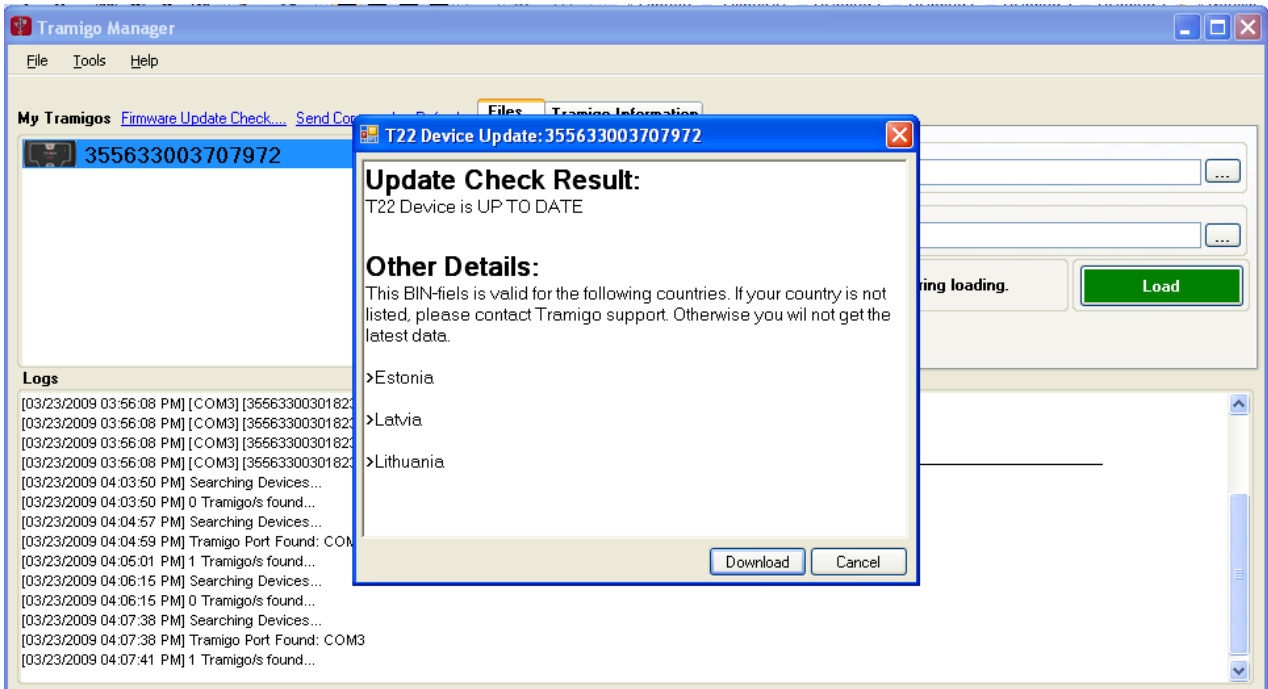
Tramigo Manager

File Tools Help

My Tramigos Firmware Update Check.... Send Co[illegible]

Files Tramigo Information

355633003707972

T22 Device Update:355633003707972

Update Check Result:
T22 Device is UP TO DATE

Other Details:
This BIN-fiels is valid for the following countries. If your country is not listed, please contact Tramigo support. Otherwise you wil not get the latest data.

>Estonia

>Latvia

>Lithuania

Download Cancel

...

...

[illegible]ring loading.

Load

Logs
[03/23/2009 03:56:08 PM] [COM3] [35563300301823
[03/23/2009 03:56:08 PM] [COM3] [35563300301823
[03/23/2009 03:56:08 PM] [COM3] [35563300301823
[03/23/2009 03:56:08 PM] [COM3] [35563300301823
[03/23/2009 04:03:50 PM] Searching Devices...
[03/23/2009 04:03:50 PM] 0 Tramigo/s found...
[03/23/2009 04:04:57 PM] Searching Devices...
[03/23/2009 04:04:59 PM] Tramigo Port Found: COM
[03/23/2009 04:05:01 PM] 1 Tramigo/s found...
[03/23/2009 04:06:15 PM] Searching Devices...
[03/23/2009 04:06:15 PM] 0 Tramigo/s found...
[03/23/2009 04:07:38 PM] Searching Devices...
[03/23/2009 04:07:38 PM] Tramigo Port Found: COM3
[03/23/2009 04:07:41 PM] 1 Tramigo/s found...